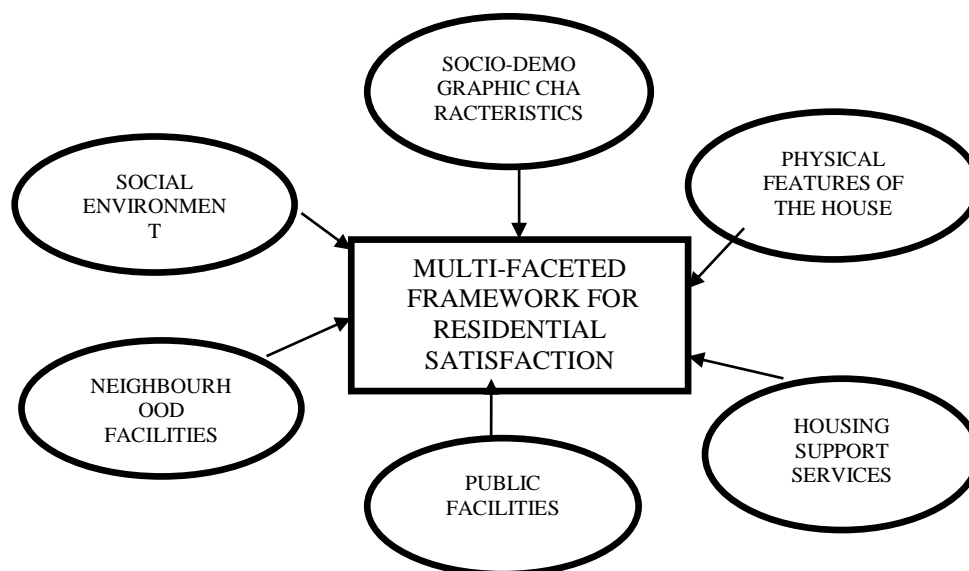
SOCIO-DEMOGRAPHIC CHARACTERISTICS

SOCIAL ENVIRONMENT

PHYSICAL FEATURES OF THE HOUSE

MULTI-FACETED FRAMEWORK FOR RESIDENTIAL SATISFACTION

NEIGHBOURHOOD FACILITIES

HOUSING SUPPORT SERVICES

PUBLIC FACILITIES